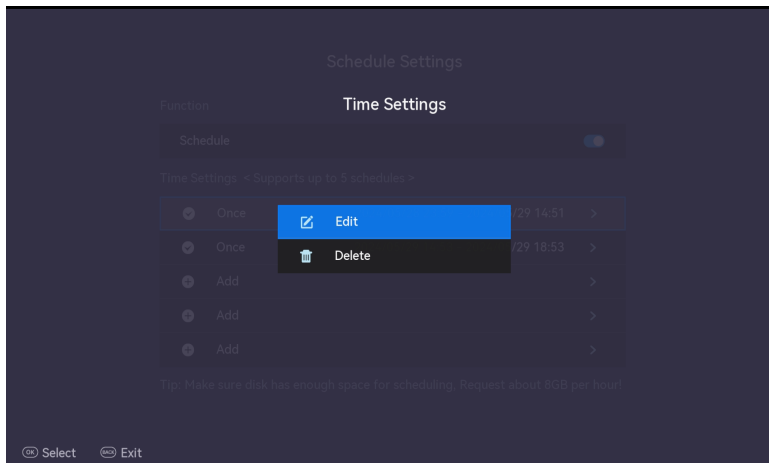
Schedule Settings

Time Settings

Function

Schedule

Time Settings < Supports up to 5 schedules >

Once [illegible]/29 14:51

Edit

Delete

Once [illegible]/29 18:53

Add

Add

Add

Tip: Make sure disk has enough space for scheduling. Request about 8GB per hour!

OK Select BACK Exit